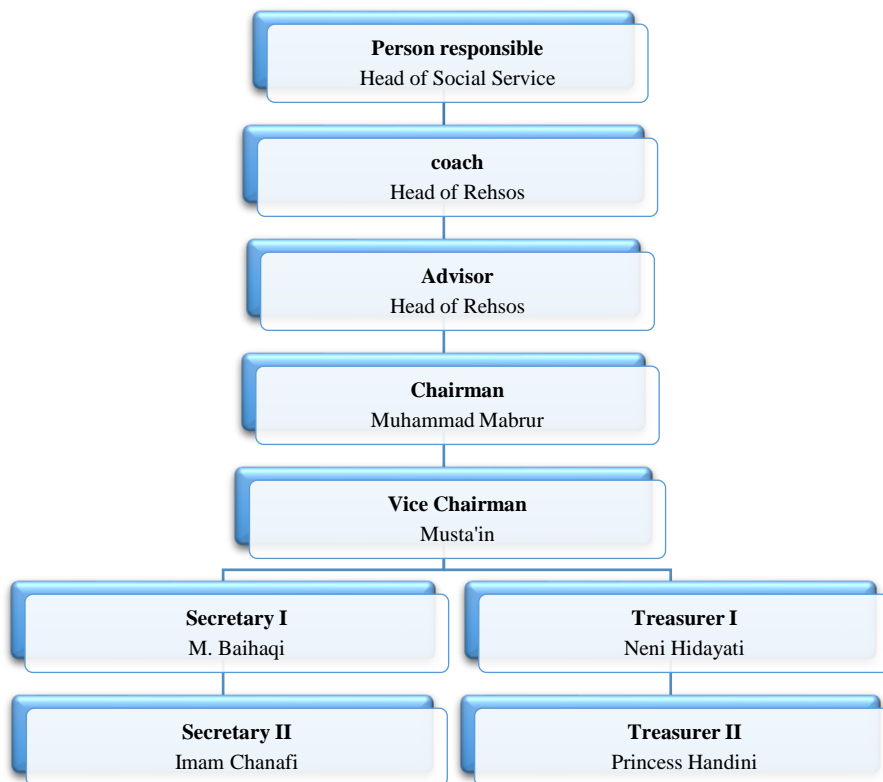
**Person responsible**
Head of Social Service

**coach**
Head of Rehsos

**Advisor**
Head of Rehsos

**Chairman**
Muhammad Mabrur

**Vice Chairman**
Musta'in

**Secretary I**
M. Baihaqi

**Secretary II**
Imam Chanafi

**Treasurer I**
Neni Hidayati

**Treasurer II**
Princess Handini